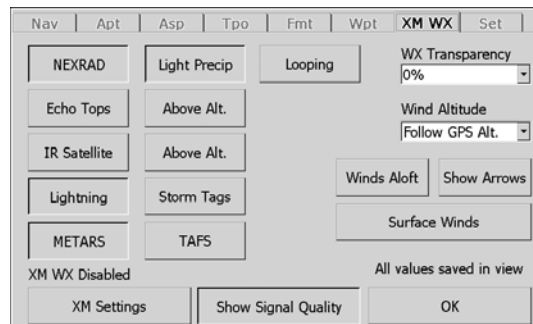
Nav | Apt | Asp | Tpo | Fmt | Wpt | XM WX | Set

NEXRAD
Light Precip
Looping
WX Transparency
0%

Echo Tops
Above Alt.
Wind Altitude
Follow GPS Alt.

IR Satellite
Above Alt.

Winds Aloft
Show Arrows

Lightning
Storm Tags

Surface Winds

METARS
TAFS

XM WX Disabled
All values saved in view

XM Settings
Show Signal Quality
OK